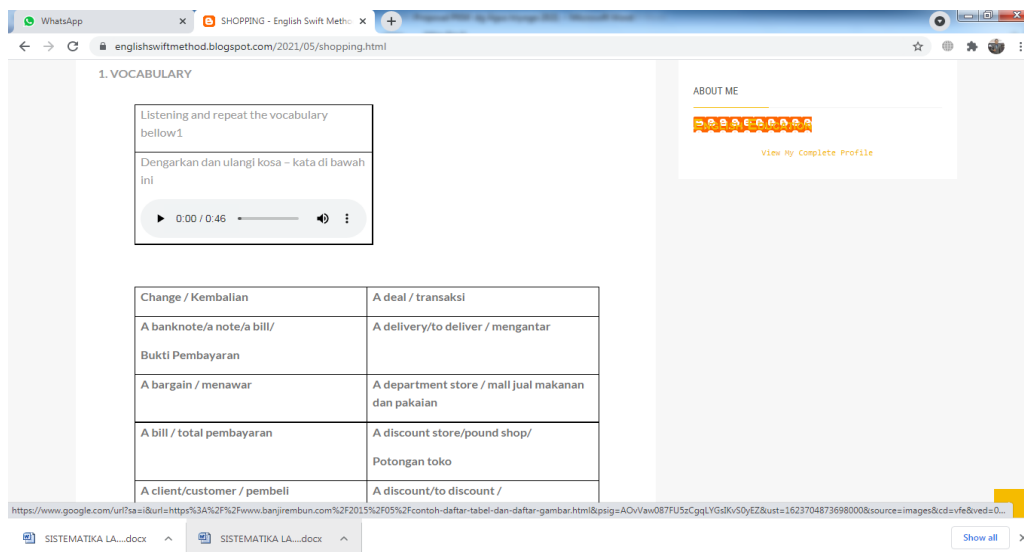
WhatsApp
SHOPPING - English Swift Metho
englishswiftmethod.blogspot.com/2021/05/shopping.html

1. VOCABULARY

| Listening and repeat the vocabulary bellow1 |
|---|
| Dengarkan dan ulangi kosa – kata di bawah ini |
| 0:00 / 0:46 |

| Change / Kembalian | A deal / transaksi |
|---|---|
| A banknote/a note/a bill/ Bukti Pembayaran | A delivery/to deliver / mengantar |
| A bargain / menawar | A department store / mall jual makanan dan pakaian |
| A bill / total pembayaran | A discount store/pound shop/ Potongan toko |
| A client/customer / pembeli | A discount/to discount / |

ABOUT ME

View My Complete Profile

https://www.google.com/url?sa=i&url=https%3A%2F%2Fwww.banjirembun.com%2F2015%2F05%2Fcontoh-daftar-tabel-dan-daftar-gambar.html&psig=AOvVaw087FU5zCgqLYGsIKvS0yEZ&ust=1623704873698000&source=images&cd=vfe&ved=0...

SISTEMATIKA LA....docx
SISTEMATIKA LA....docx
Show all